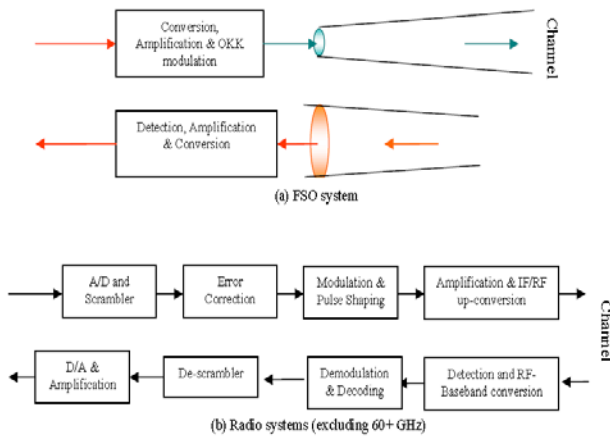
Conversion, Amplification & OKK modulation

Channel

Detection, Amplification & Conversion

(a) FSO system

A/D and Scrambler

Error Correction

Modulation & Pulse Shaping

Amplification & IF/RF up-conversion

Channel

D/A & Amplification

De-scrambler

Demodulation & Decoding

Detection and RF-Baseband conversion

(b) Radio systems (excluding 60+ GHz)